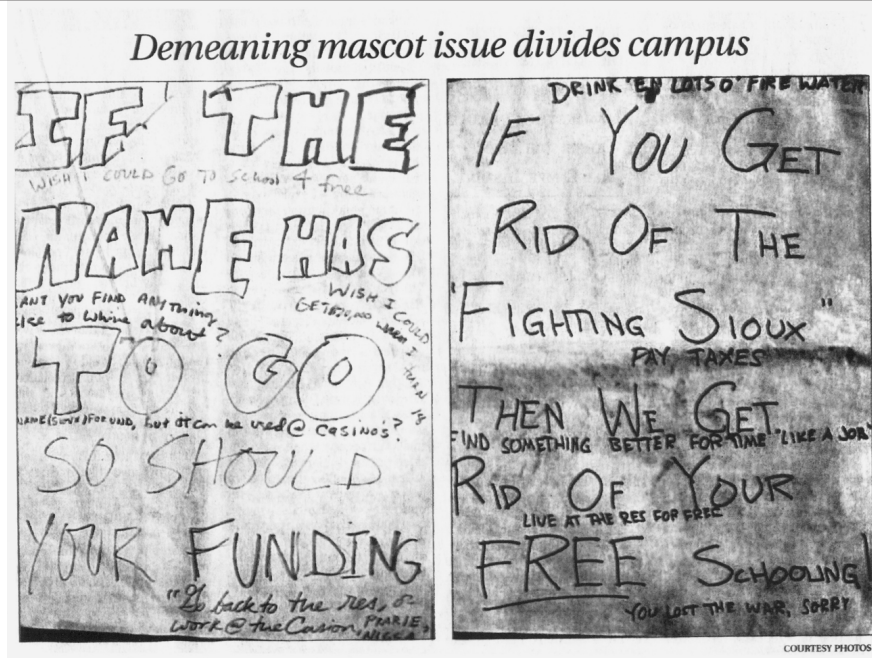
Demeaning mascot issue divides campus

IF THE
WISH I COULD GO TO School 4 free
NAME HAS
CANT YOU FIND ANYthing else to Whine about?
WISH I COULD GET $20,000 WHEN I TURN 18
TO GO
NAME(SIOUX) FOR UND, but it can be used @ casino's?
SO SHOULD
YOUR FUNDING
"Go back to the res, & work @ the Casion, PRARIE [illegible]"

DRINK 'EM LOTS O' FIRE WATER
IF YOU GET
RID OF THE
"FIGHTING SIOUX"
PAY TAXES
THEN WE GET
FIND SOMETHING BETTER FOR TIME "LIKE A JOB"
RID OF YOUR
LIVE AT THE RES FOR FREE
FREE SCHOOLING!
YOU LOST THE WAR, SORRY

COURTESY PHOTOS